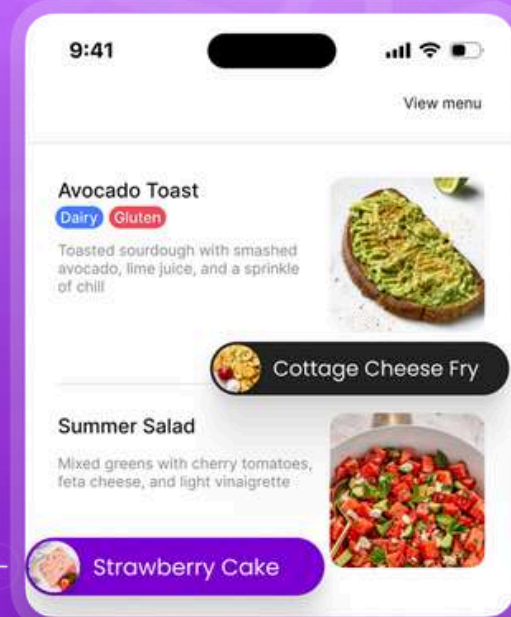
9:41

View menu

Avocado Toast
Dairy Gluten
Toasted sourdough with smashed avocado, lime juice, and a sprinkle of chili

Cottage Cheese Fry

Summer Salad
Mixed greens with cherry tomatoes, feta cheese, and light vinaigrette

Strawberry Cake